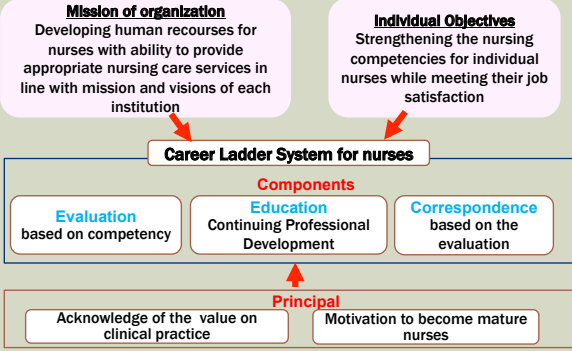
Mission of organization
Developing human recourses for nurses with ability to provide appropriate nursing care services in line with mission and visions of each institution

Individual Objectives
Strengthening the nursing competencies for individual nurses while meeting their job satisfaction

Career Ladder System for nurses

Components

Evaluation
based on competency

Education
Continuing Professional Development

Correspondence
based on the evaluation

Principal

Acknowledge of the value on clinical practice

Motivation to become mature nurses